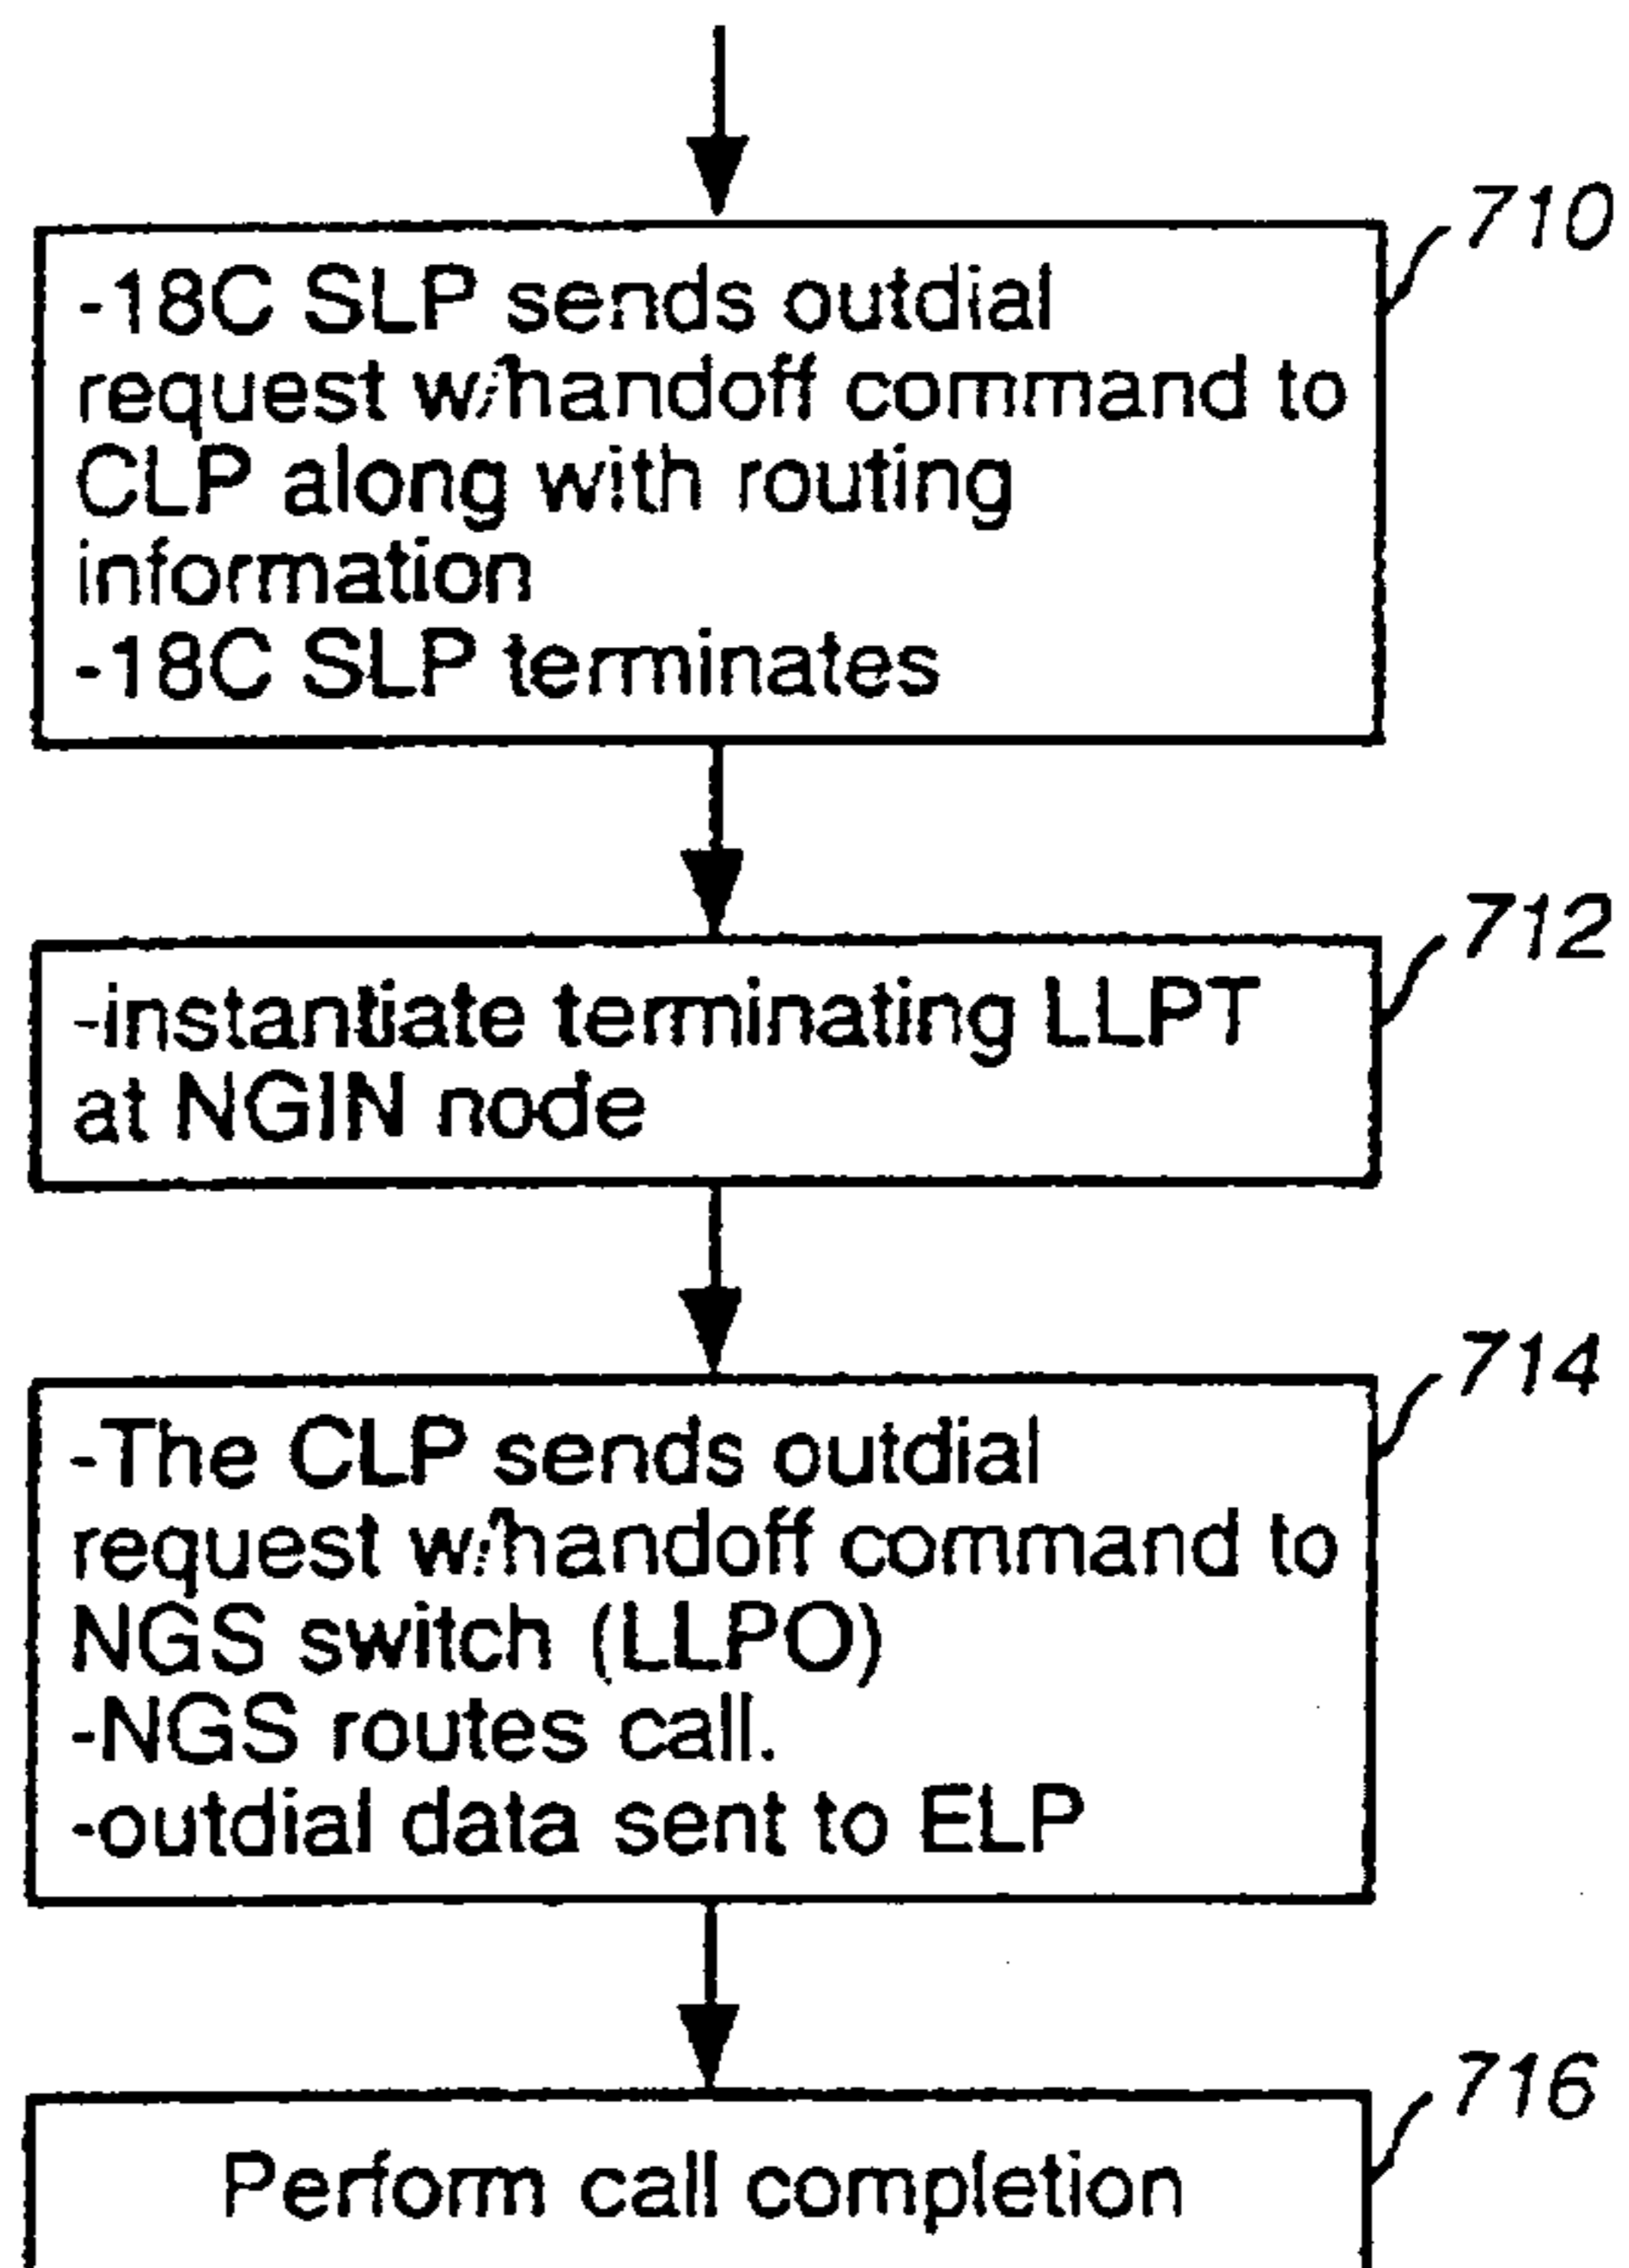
710
-18C SLP sends outdial request w/handoff command to CLP along with routing information
-18C SLP terminates

712
-instantiate terminating LLPT at NGIN node

714
-The CLP sends outdial request w/handoff command to NGS switch (LLPO)
-NGS routes call.
-outdial data sent to ELP

716
Perform call completion